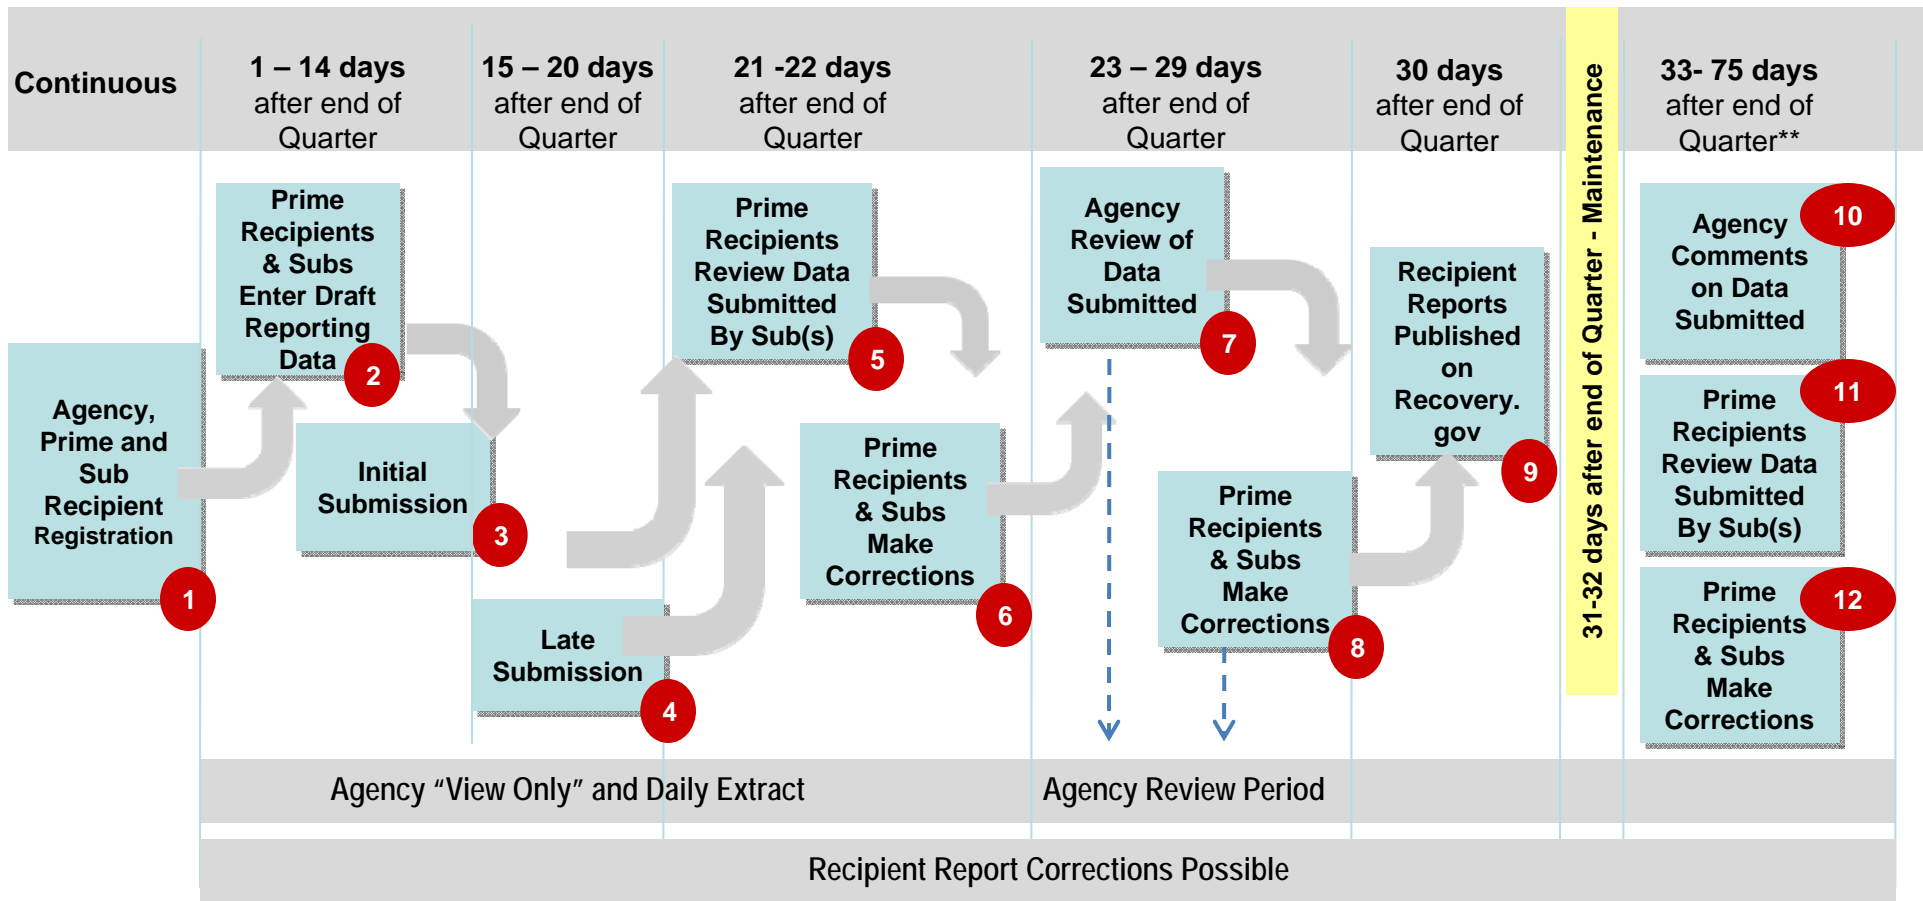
Continuous

1 – 14 days after end of Quarter

15 – 20 days after end of Quarter

21 -22 days after end of Quarter

23 – 29 days after end of Quarter

30 days after end of Quarter

31-32 days after end of Quarter - Maintenance

33- 75 days after end of Quarter**

Agency, Prime and Sub Recipient Registration
1

Prime Recipients & Subs Enter Draft Reporting Data
2

Initial Submission
3

Late Submission
4

Prime Recipients Review Data Submitted By Sub(s)
5

Prime Recipients & Subs Make Corrections
6

Agency Review of Data Submitted
7

Prime Recipients & Subs Make Corrections
8

Recipient Reports Published on Recovery.gov
9

Agency Comments on Data Submitted
10

Prime Recipients Review Data Submitted By Sub(s)
11

Prime Recipients & Subs Make Corrections
12

Agency “View Only” and Daily Extract

Agency Review Period

Recipient Report Corrections Possible